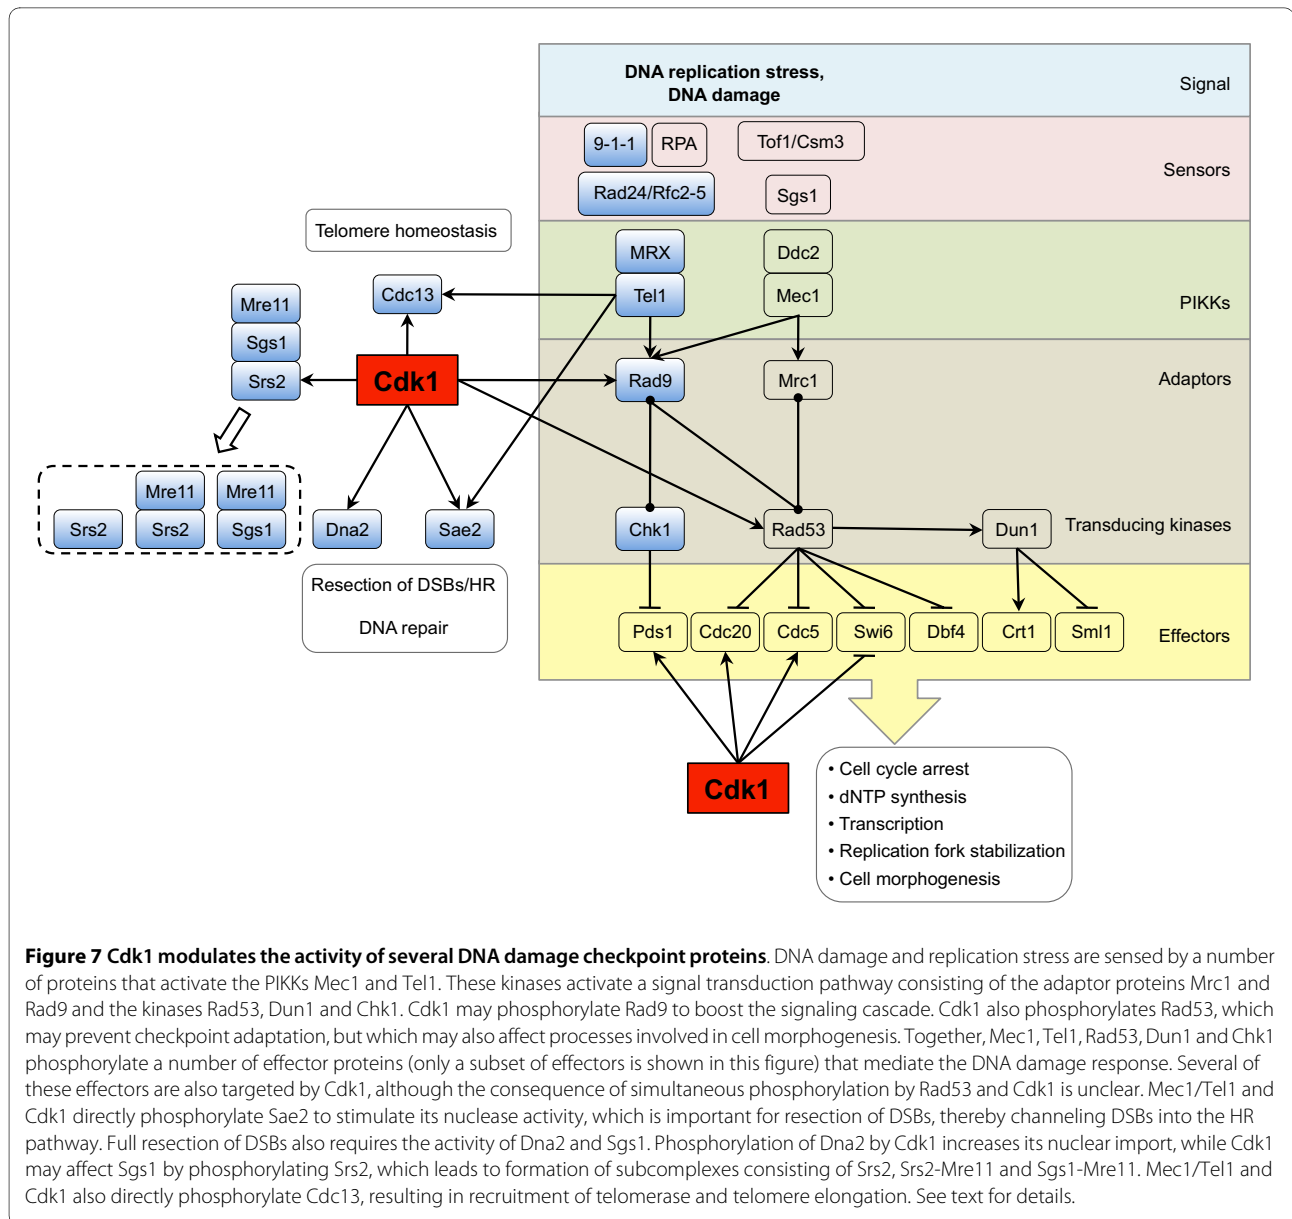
DNA replication stress, DNA damage

Signal

9-1-1
RPA
Tof1/Csm3
Rad24/Rfc2-5
Sgs1

Sensors

Telomere homeostasis

MRX
Tel1
Ddc2
Mec1

PIKKs

Mre11
Sgs1
Srs2
Cdc13
Cdk1
Rad9
Mrc1

Adaptors

Mre11
Mre11
Srs2
Srs2
Sgs1
Dna2
Sae2
Chk1
Rad53
Dun1

Transducing kinases

Resection of DSBs/HR

DNA repair

Pds1
Cdc20
Cdc5
Swi6
Dbf4
Crt1
Sml1

Effectors

Cdk1

• Cell cycle arrest
• dNTP synthesis
• Transcription
• Replication fork stabilization
• Cell morphogenesis

**Figure 7 Cdk1 modulates the activity of several DNA damage checkpoint proteins**. DNA damage and replication stress are sensed by a number of proteins that activate the PIKKs Mec1 and Tel1. These kinases activate a signal transduction pathway consisting of the adaptor proteins Mrc1 and Rad9 and the kinases Rad53, Dun1 and Chk1. Cdk1 may phosphorylate Rad9 to boost the signaling cascade. Cdk1 also phosphorylates Rad53, which may prevent checkpoint adaptation, but which may also affect processes involved in cell morphogenesis. Together, Mec1, Tel1, Rad53, Dun1 and Chk1 phosphorylate a number of effector proteins (only a subset of effectors is shown in this figure) that mediate the DNA damage response. Several of these effectors are also targeted by Cdk1, although the consequence of simultaneous phosphorylation by Rad53 and Cdk1 is unclear. Mec1/Tel1 and Cdk1 directly phosphorylate Sae2 to stimulate its nuclease activity, which is important for resection of DSBs, thereby channeling DSBs into the HR pathway. Full resection of DSBs also requires the activity of Dna2 and Sgs1. Phosphorylation of Dna2 by Cdk1 increases its nuclear import, while Cdk1 may affect Sgs1 by phosphorylating Srs2, which leads to formation of subcomplexes consisting of Srs2, Srs2-Mre11 and Sgs1-Mre11. Mec1/Tel1 and Cdk1 also directly phosphorylate Cdc13, resulting in recruitment of telomerase and telomere elongation. See text for details.